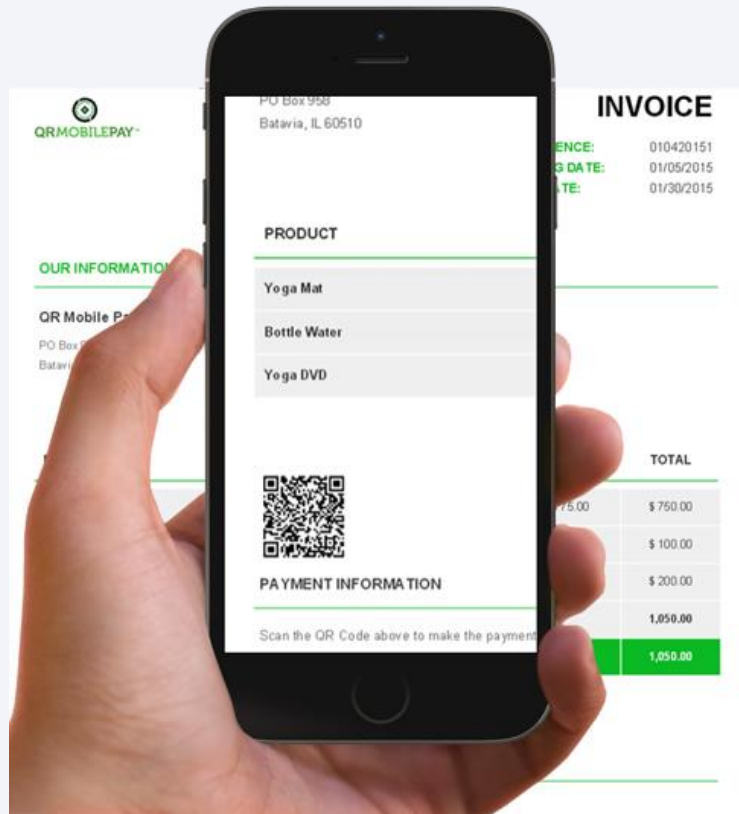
QRMOBILEPAY

INVOICE

ENCE: 010420151
G DATE: 01/05/2015
TE: 01/30/2015

OUR INFORMATIO

QR Mobile Pa

PO Box
Batav

PO Box 958
Batavia, IL 60510

PRODUCT

Yoga Mat

Bottle Water

Yoga DVD

PAYMENT INFORMATION

Scan the QR Code above to make the payment

TOTAL

75.00 $ 750.00

$ 100.00

$ 200.00

1,050.00

1,050.00